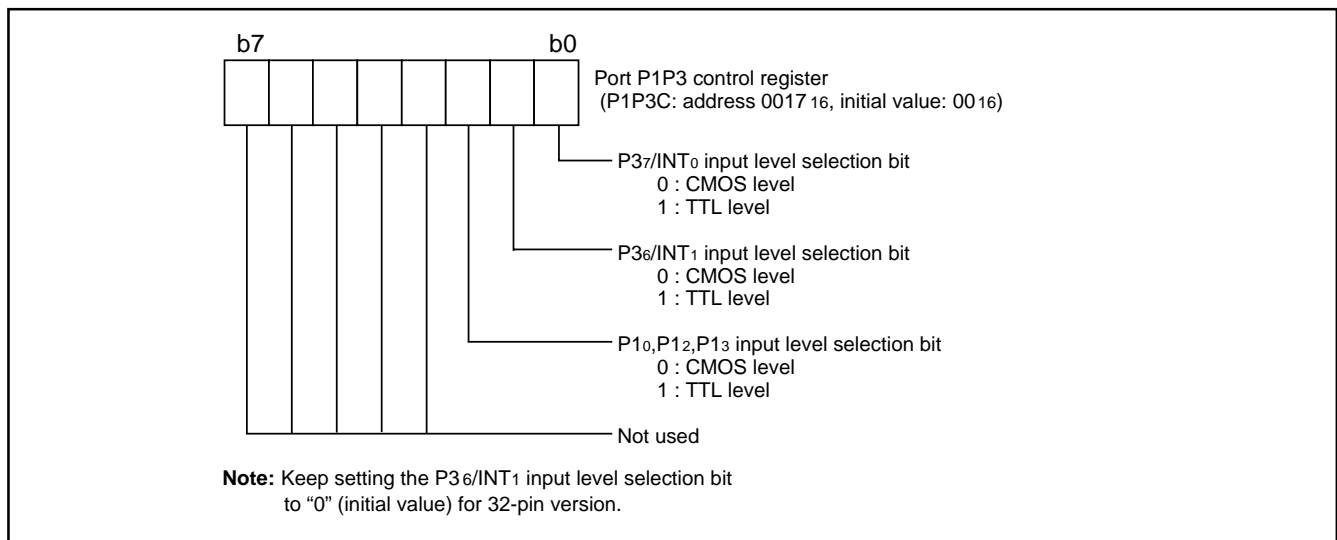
b7

b0

Port P1P3 control register
(P1P3C: address $0017_{16}$, initial value: $00_{16}$)

$P3_7/INT_0$ input level selection bit
0 : CMOS level
1 : TTL level

$P3_6/INT_1$ input level selection bit
0 : CMOS level
1 : TTL level

$P1_0,P1_2,P1_3$ input level selection bit
0 : CMOS level
1 : TTL level

Not used

**Note:** Keep setting the $P3_6/INT_1$ input level selection bit to "0" (initial value) for 32-pin version.